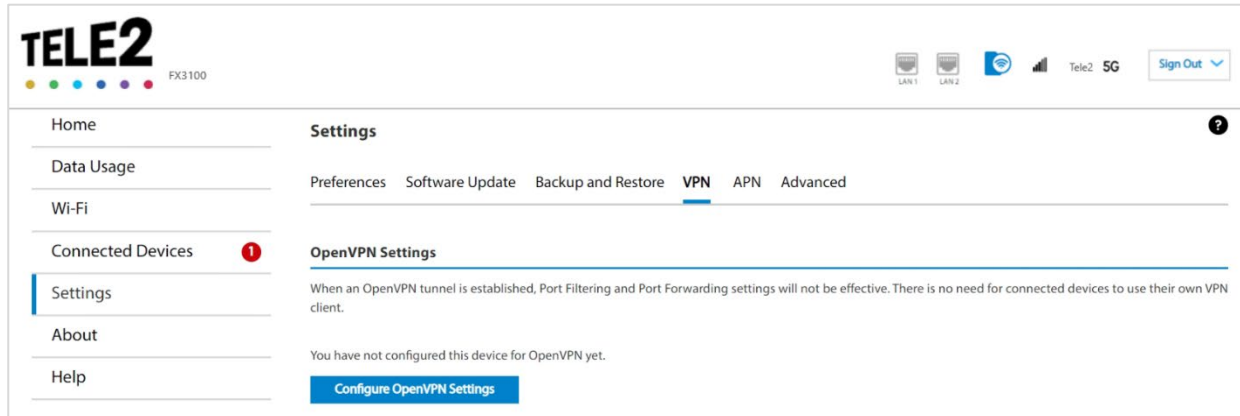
TELE2
FX3100

LAN 1 LAN 2 Tele2 5G Sign Out

Home
Data Usage
Wi-Fi
Connected Devices 1
Settings
About
Help

Settings

Preferences Software Update Backup and Restore VPN APN Advanced

OpenVPN Settings

When an OpenVPN tunnel is established, Port Filtering and Port Forwarding settings will not be effective. There is no need for connected devices to use their own VPN client.

You have not configured this device for OpenVPN yet.

Configure OpenVPN Settings